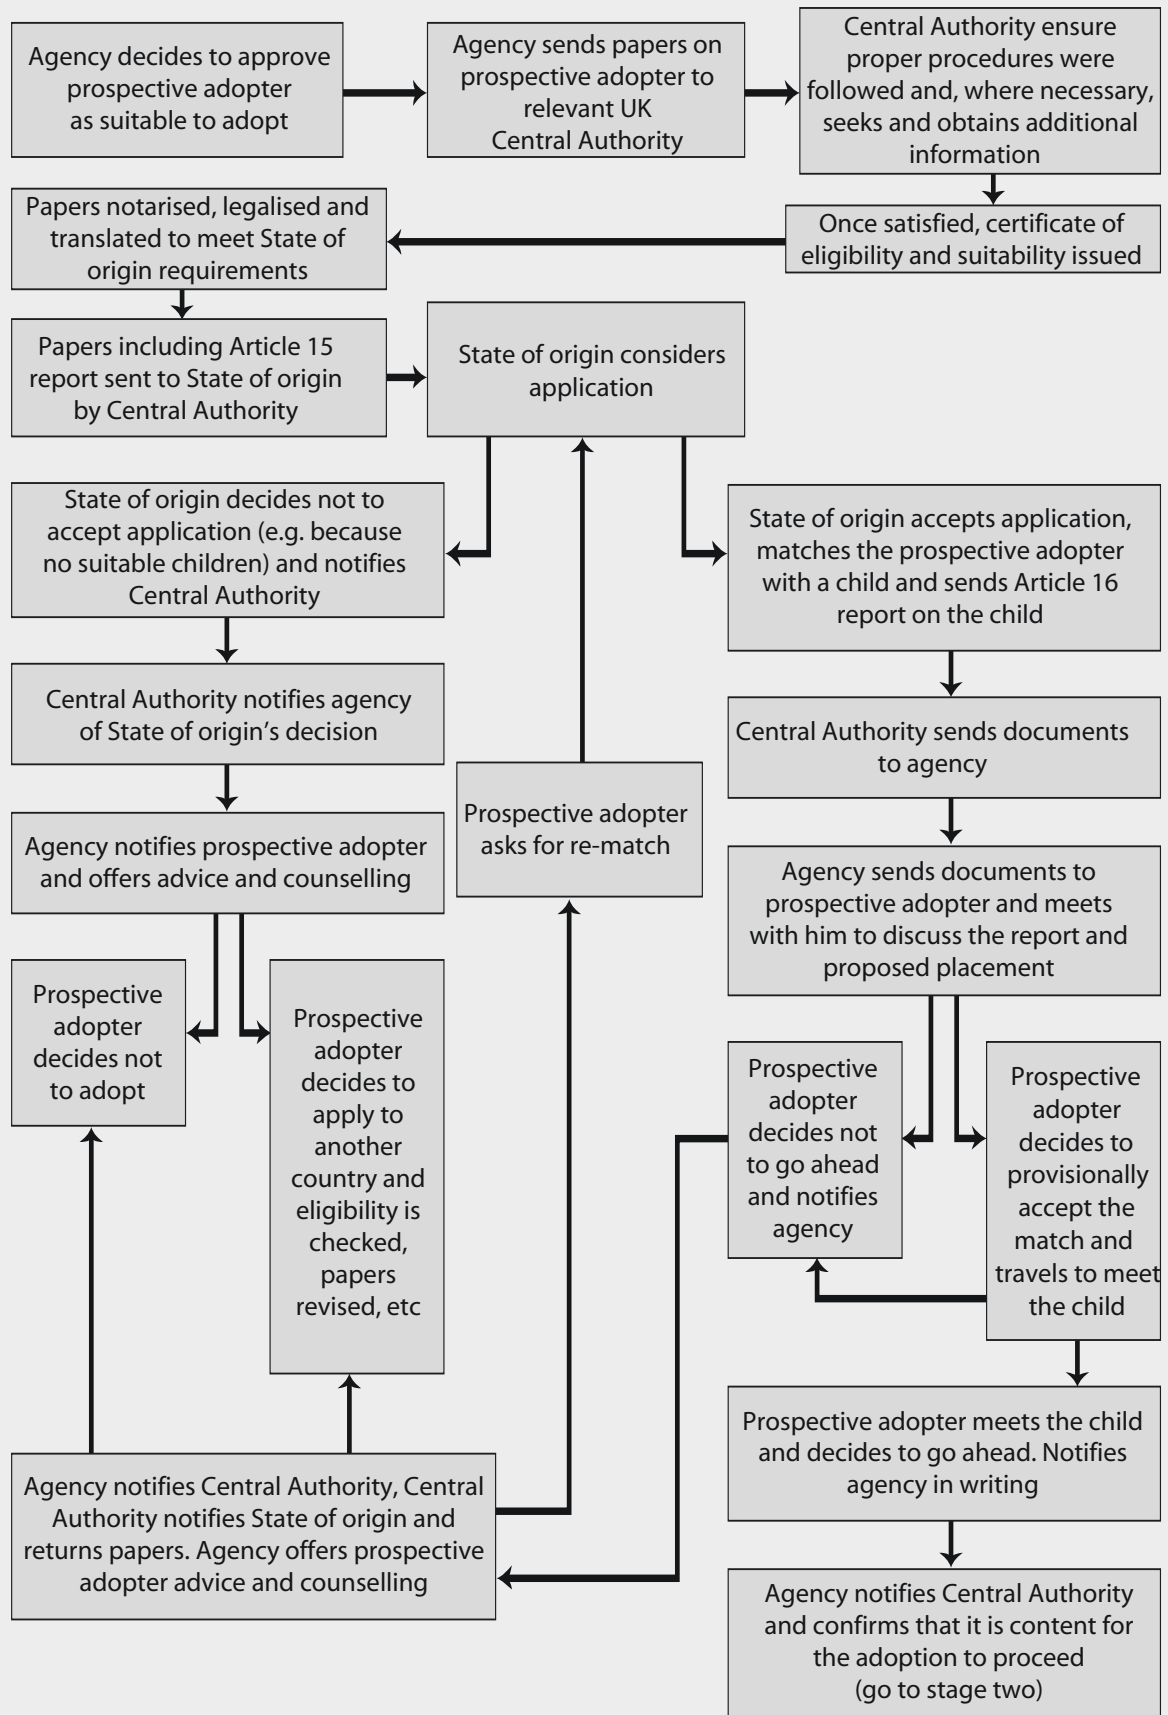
Agency decides to approve prospective adopter as suitable to adopt

Agency sends papers on prospective adopter to relevant UK Central Authority

Central Authority ensure proper procedures were followed and, where necessary, seeks and obtains additional information

Once satisfied, certificate of eligibility and suitability issued

Papers notarised, legalised and translated to meet State of origin requirements

Papers including Article 15 report sent to State of origin by Central Authority

State of origin considers application

State of origin decides not to accept application (e.g. because no suitable children) and notifies Central Authority

State of origin accepts application, matches the prospective adopter with a child and sends Article 16 report on the child

Central Authority notifies agency of State of origin's decision

Central Authority sends documents to agency

Prospective adopter asks for re-match

Agency notifies prospective adopter and offers advice and counselling

Agency sends documents to prospective adopter and meets with him to discuss the report and proposed placement

Prospective adopter decides not to adopt

Prospective adopter decides to apply to another country and eligibility is checked, papers revised, etc

Prospective adopter decides not to go ahead and notifies agency

Prospective adopter decides to provisionally accept the match and travels to meet the child

Prospective adopter meets the child and decides to go ahead. Notifies agency in writing

Agency notifies Central Authority, Central Authority notifies State of origin and returns papers. Agency offers prospective adopter advice and counselling

Agency notifies Central Authority and confirms that it is content for the adoption to proceed (go to stage two)